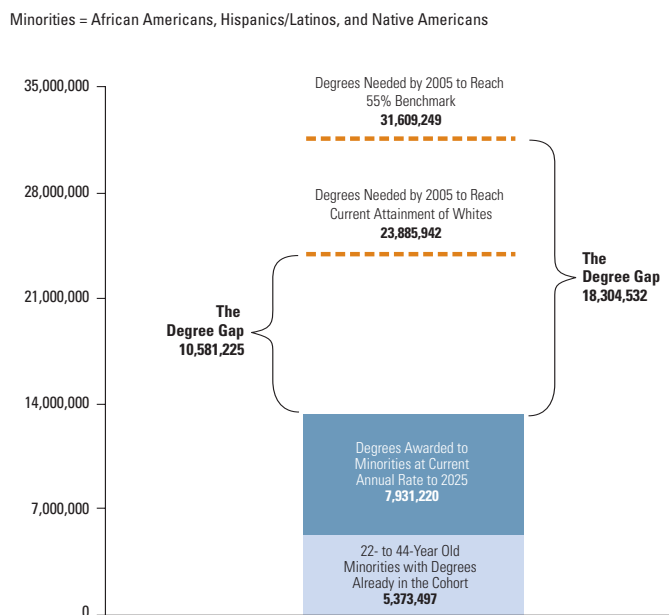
Minorities = African Americans, Hispanics/Latinos, and Native Americans

35,000,000

28,000,000

21,000,000

14,000,000

7,000,000

0

Degrees Needed by 2005 to Reach 55% Benchmark
**31,609,249**

Degrees Needed by 2005 to Reach Current Attainment of Whites
**23,885,942**

**The Degree Gap**
**10,581,225**

**The Degree Gap**
**18,304,532**

Degrees Awarded to Minorities at Current Annual Rate to 2025
**7,931,220**

22- to 44-Year Old Minorities with Degrees Already in the Cohort
**5,373,497**